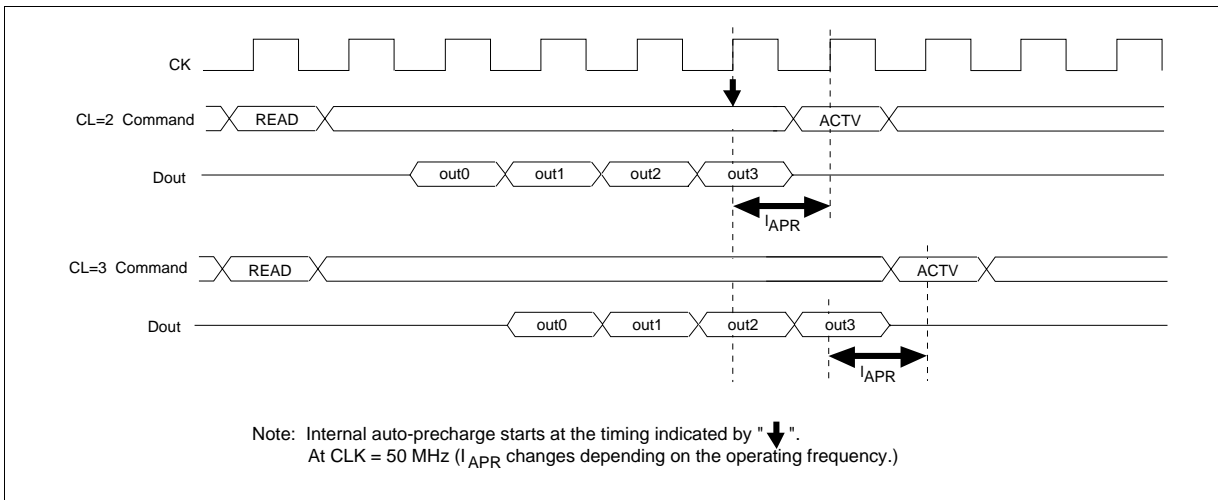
CK

CL=2 Command READ ACTV

Dout out0 out1 out2 out3

$l_{APR}$

CL=3 Command READ ACTV

Dout out0 out1 out2 out3

$l_{APR}$

Note: Internal auto-precharge starts at the timing indicated by "↓".
At CLK = 50 MHz ($l_{APR}$ changes depending on the operating frequency.)